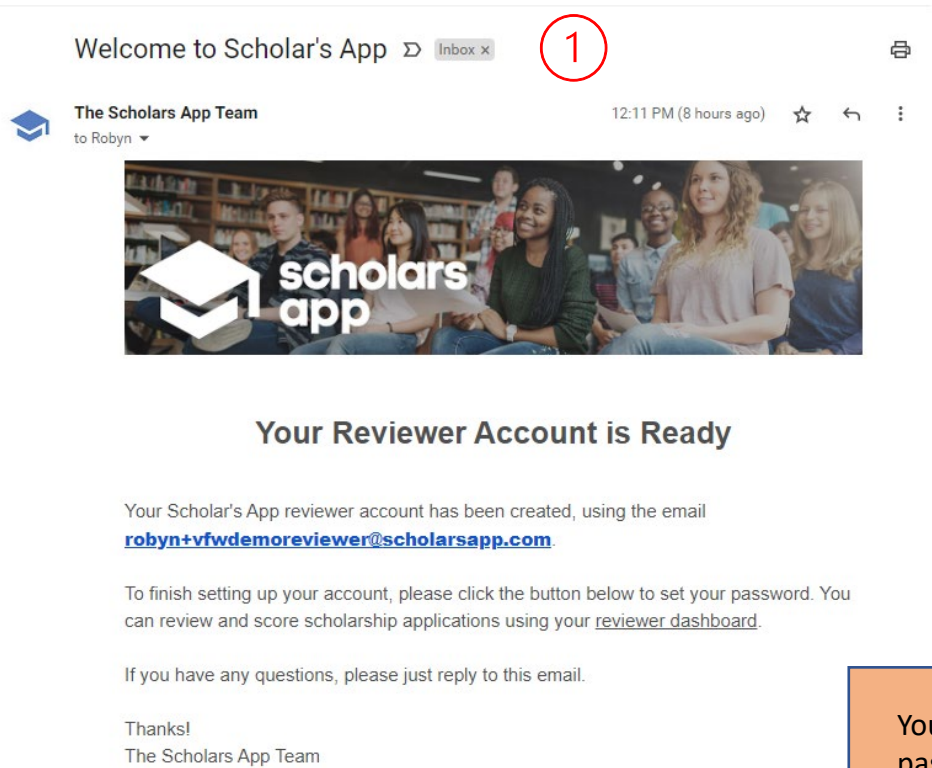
Welcome to Scholar's App

Inbox ×

1

The Scholars App Team
to Robyn

12:11 PM (8 hours ago)

scholars app

Your Reviewer Account is Ready

Your Scholar's App reviewer account has been created, using the email robyn+vfwdemoreviewer@scholarsapp.com.

To finish setting up your account, please click the button below to set your password. You can review and score scholarship applications using your reviewer dashboard.

If you have any questions, please just reply to this email.

Thanks!
The Scholars App Team

You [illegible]
pa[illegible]